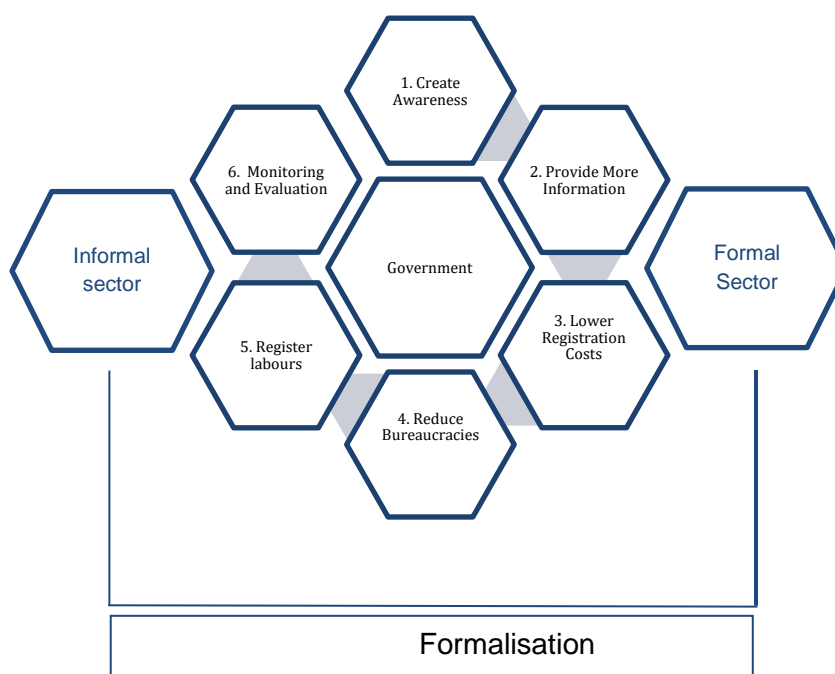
1. Create Awareness

6. Monitoring and Evaluation

2. Provide More Information

Informal sector

Government

Formal Sector

5. Register labours

3. Lower Registration Costs

4. Reduce Bureaucracies

Formalisation